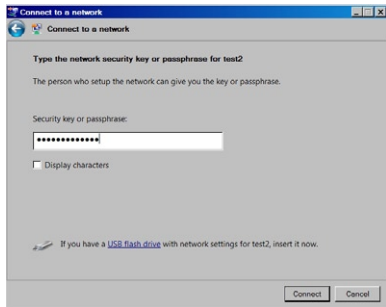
Connect to a network

Connect to a network

Type the network security key or passphrase for test2

The person who setup the network can give you the key or passphrase.

Security key or passphrase:

•••••••••••••

Display characters

If you have a USB flash drive with network settings for test2, insert it now.

Connect Cancel